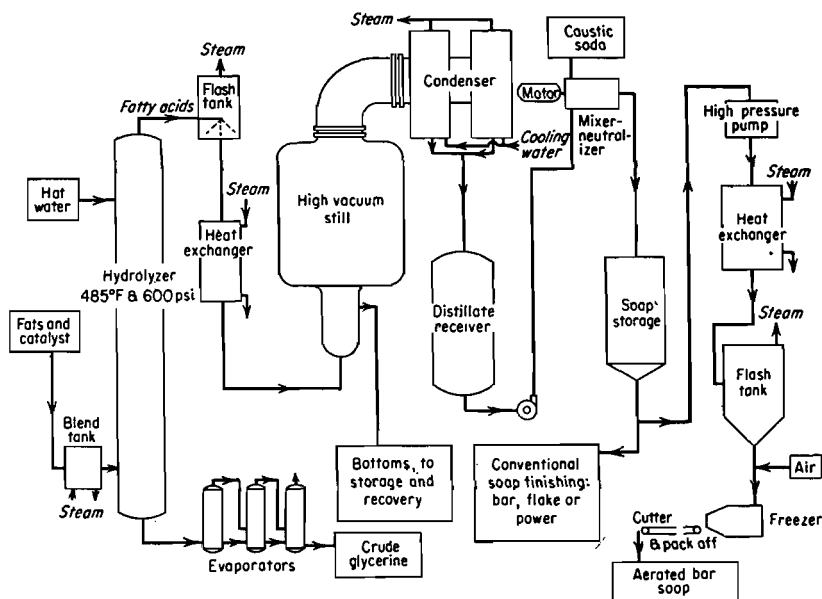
Steam
Caustic soda
Steam
Flash tank
Condenser
Motor
Mixer-neutralizer
High pressure pump
Fatty acids
Cooling water
Hat water
Steam
Steam
High vacuum still
Heat exchanger
Heat exchanger
Hydrolyzer 485°F & 600 psi
Distillate receiver
Soap storage
Steam
Fats and catalyst
Flash tank
Blend tank
Steam
Bottoms, to storage and recovery
Conventional soap finishing: bar, flake or power
Air
Cutter & pack off
Freezer
Evaporators
Crude glycerine
Aerated bar soap